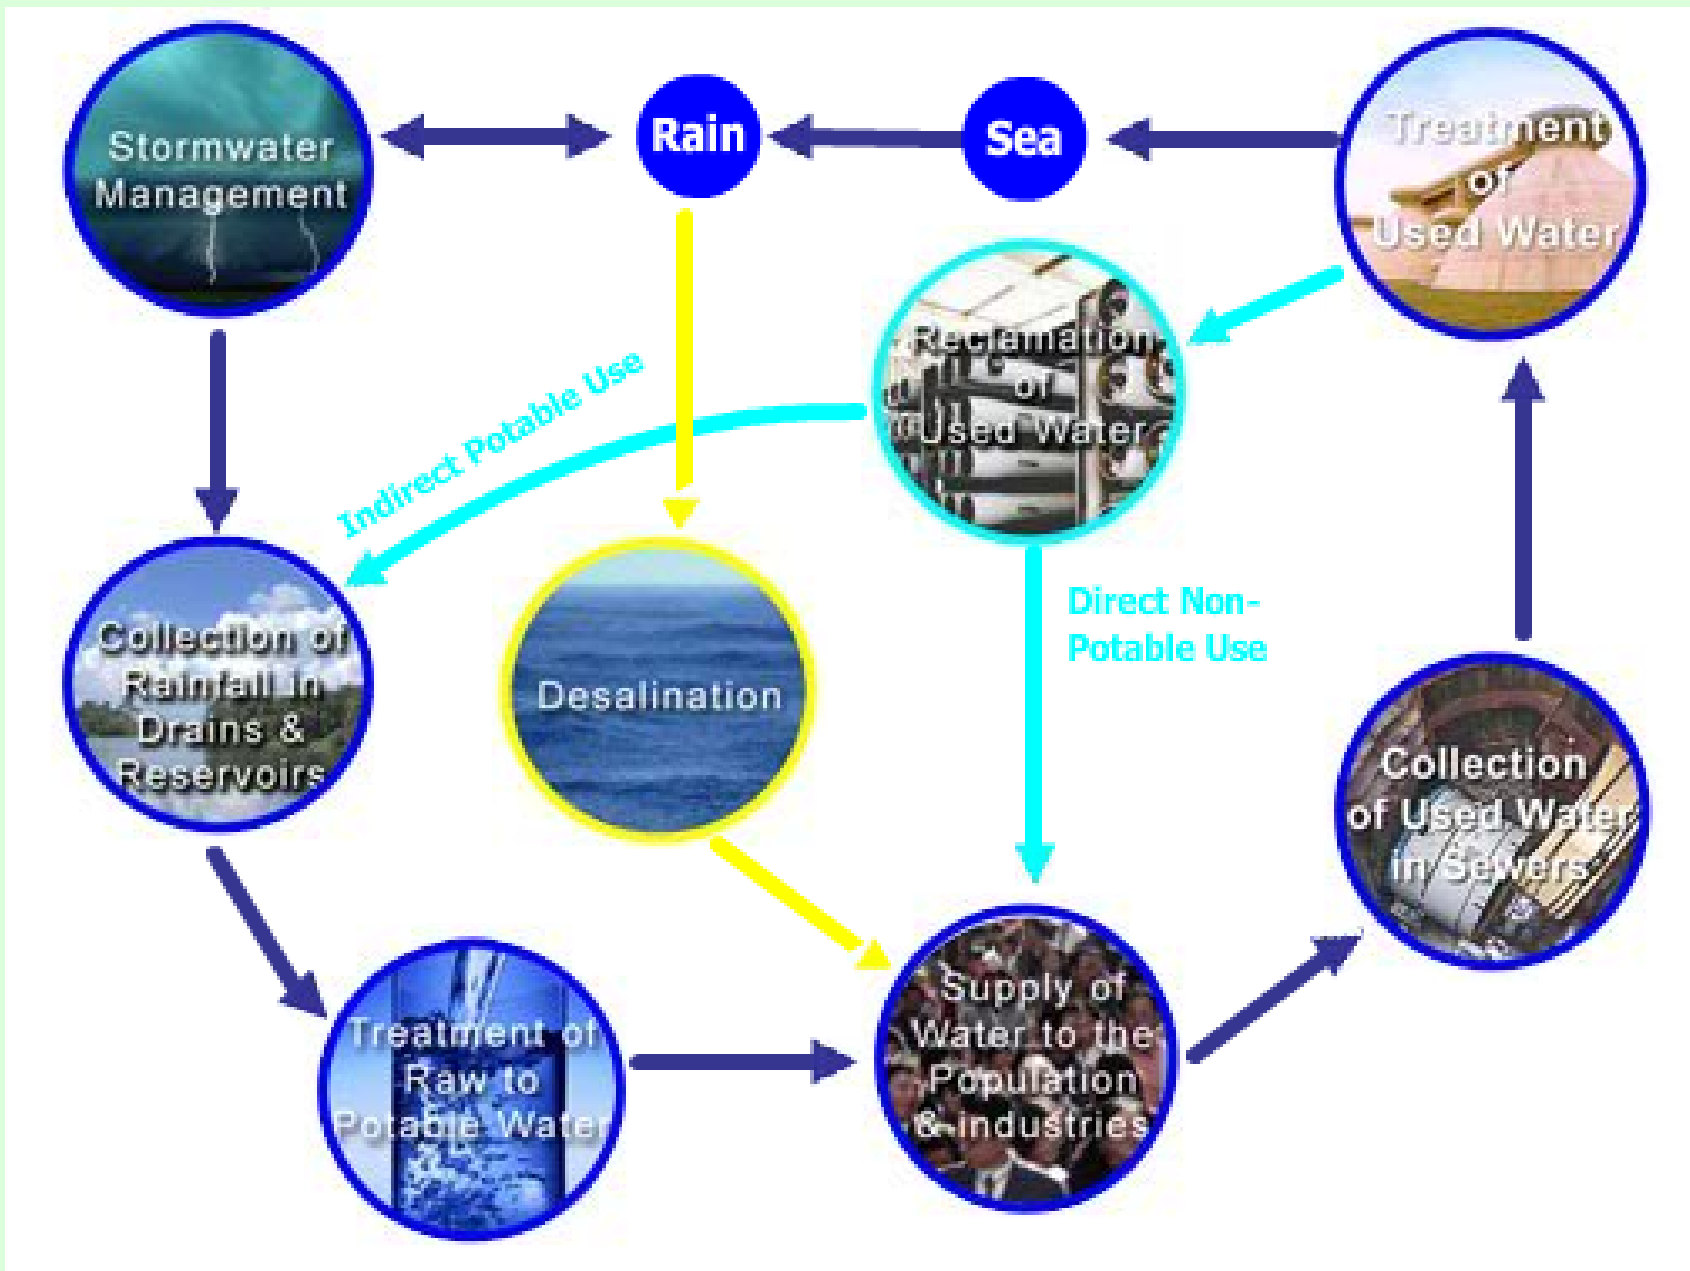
Stormwater Management

Rain

Sea

Treatment of Used Water

Reclamation of Used Water

Indirect Potable Use

Collection of Rainfall in Drains & Reservoirs

Desalination

Direct Non-Potable Use

Collection of Used Water in Sewers

Treatment of Raw to Potable Water

Supply of Water to the Population & industries